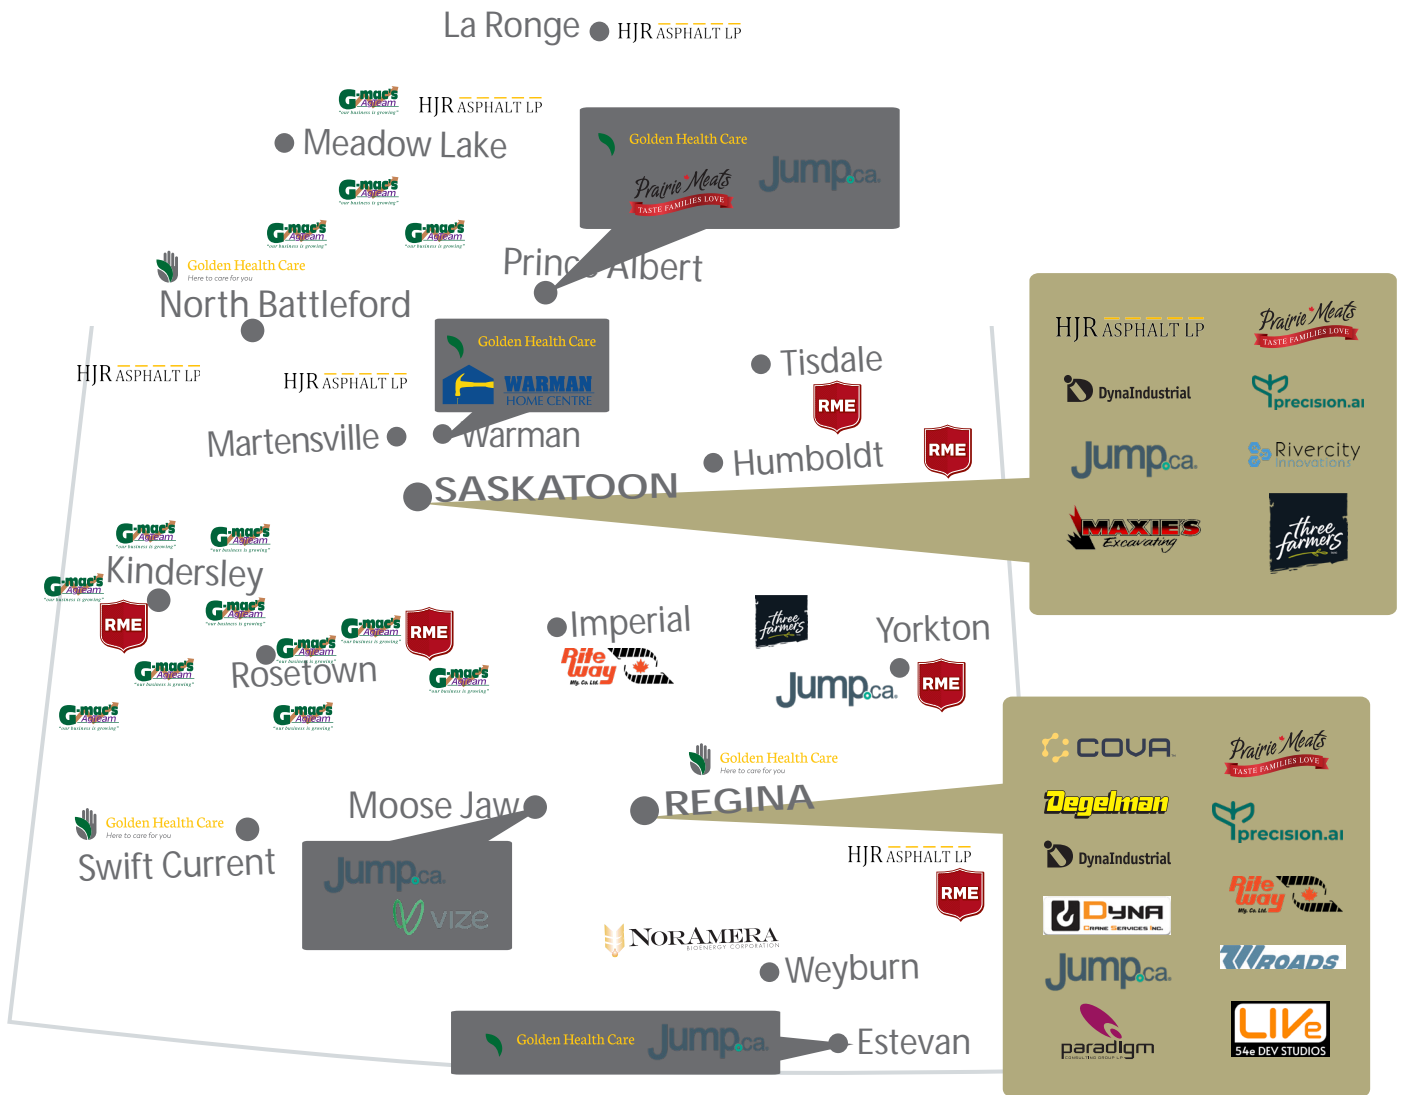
La Ronge HJR ASPHALT LP

G-mac's AgTeam HJR ASPHALT LP

Meadow Lake

Golden Health Care
Prairie Meats TASTE FAMILIES LOVE
Jump.ca

G-mac's AgTeam

G-mac's AgTeam G-mac's AgTeam

Golden Health Care Here to care for you

Prince Albert

North Battleford

Golden Health Care
WARMAN HOME CENTRE

HJR ASPHALT LP HJR ASPHALT LP

Tisdale

RME

Martensville Warman

RME
Humboldt

SASKATOON

HJR ASPHALT LP
Prairie Meats TASTE FAMILIES LOVE
DynaIndustrial
precision.ai
Jump.ca
Rivercity Innovations
MAXIE'S Excavating
three farmers

G-mac's AgTeam G-mac's AgTeam
G-mac's AgTeam Kindersley
RME G-mac's AgTeam
G-mac's AgTeam RME
G-mac's AgTeam Rosetown G-mac's AgTeam
G-mac's AgTeam G-mac's AgTeam

Imperial
Rite way Mfg. Co. Ltd.

three farmers

Yorkton
Jump.ca RME

Golden Health Care Here to care for you

Golden Health Care Here to care for you
Swift Current

Moose Jaw

REGINA

Jump.ca
vize

HJR ASPHALT LP
RME

NORAMERA BIOENERGY CORPORATION

Weyburn

Golden Health Care Jump.ca Estevan

COVA
Prairie Meats TASTE FAMILIES LOVE
Degelman
precision.ai
DynaIndustrial
Rite way Mfg. Co. Ltd.
DYNA CRANE SERVICES INC.
ROADS
Jump.ca
paradigm
LIVE 54e DEV STUDIOS